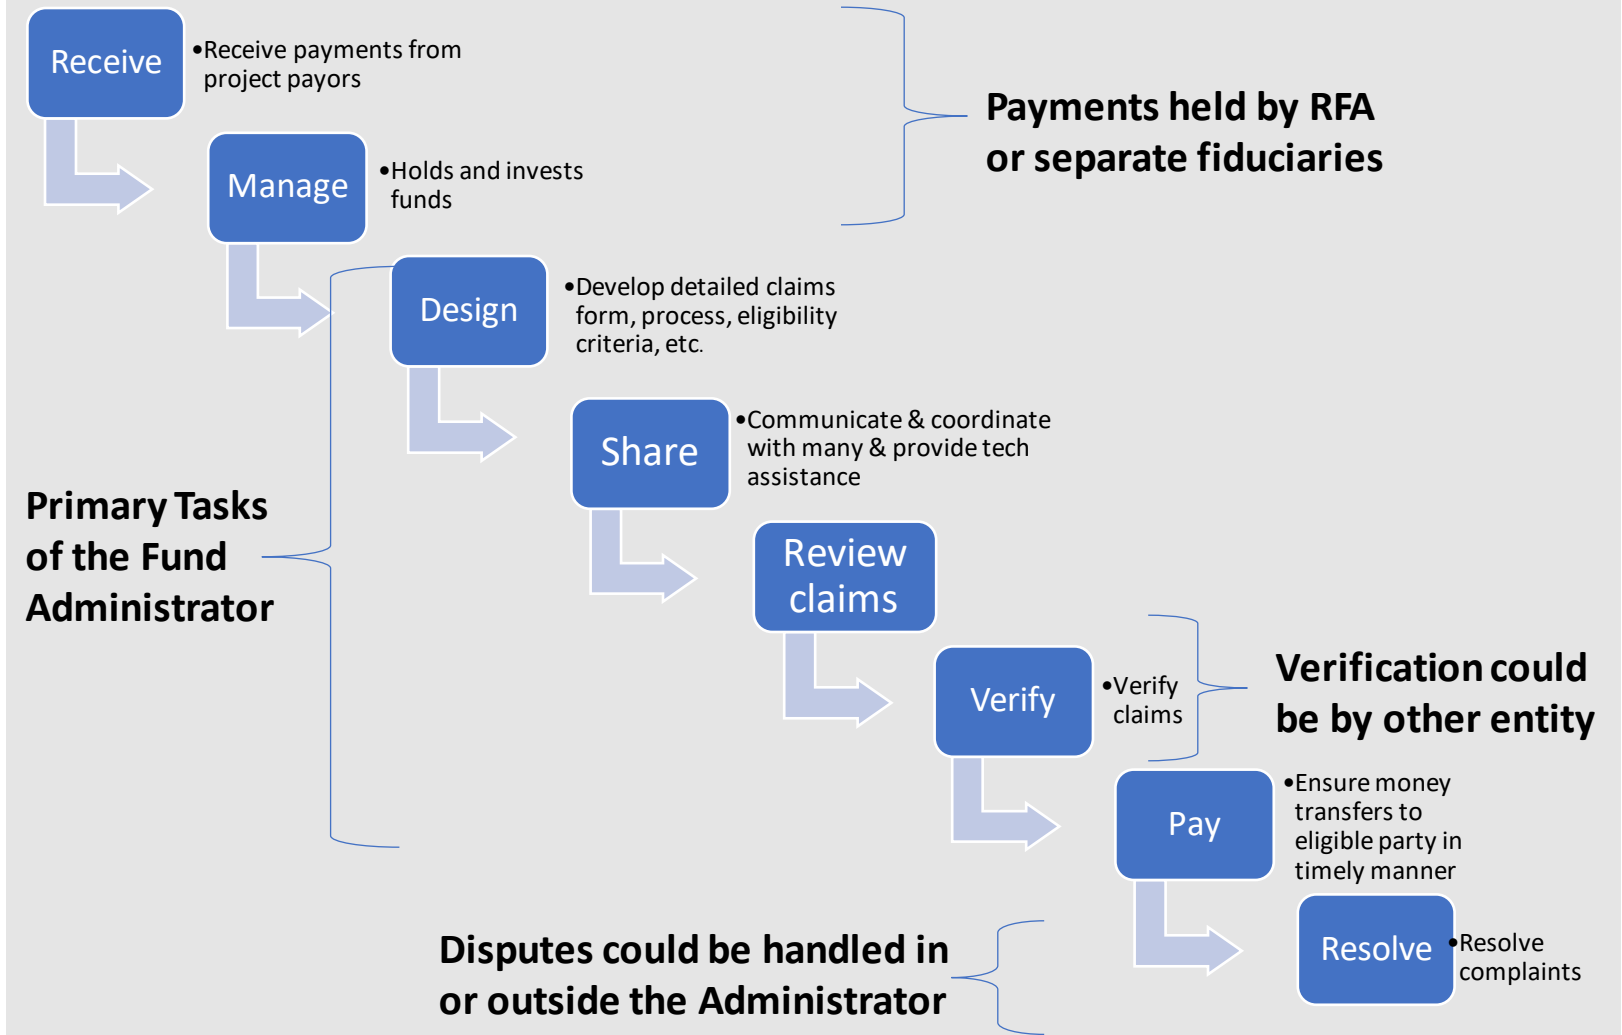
Receive

•Receive payments from project payors

Manage

•Holds and invests funds

Payments held by RFA or separate fiduciaries

Design

•Develop detailed claims form, process, eligibility criteria, etc.

Share

•Communicate & coordinate with many & provide tech assistance

Primary Tasks of the Fund Administrator

Review claims

Verify

•Verify claims

Verification could be by other entity

Pay

•Ensure money transfers to eligible party in timely manner

Resolve

•Resolve complaints

Disputes could be handled in or outside the Administrator